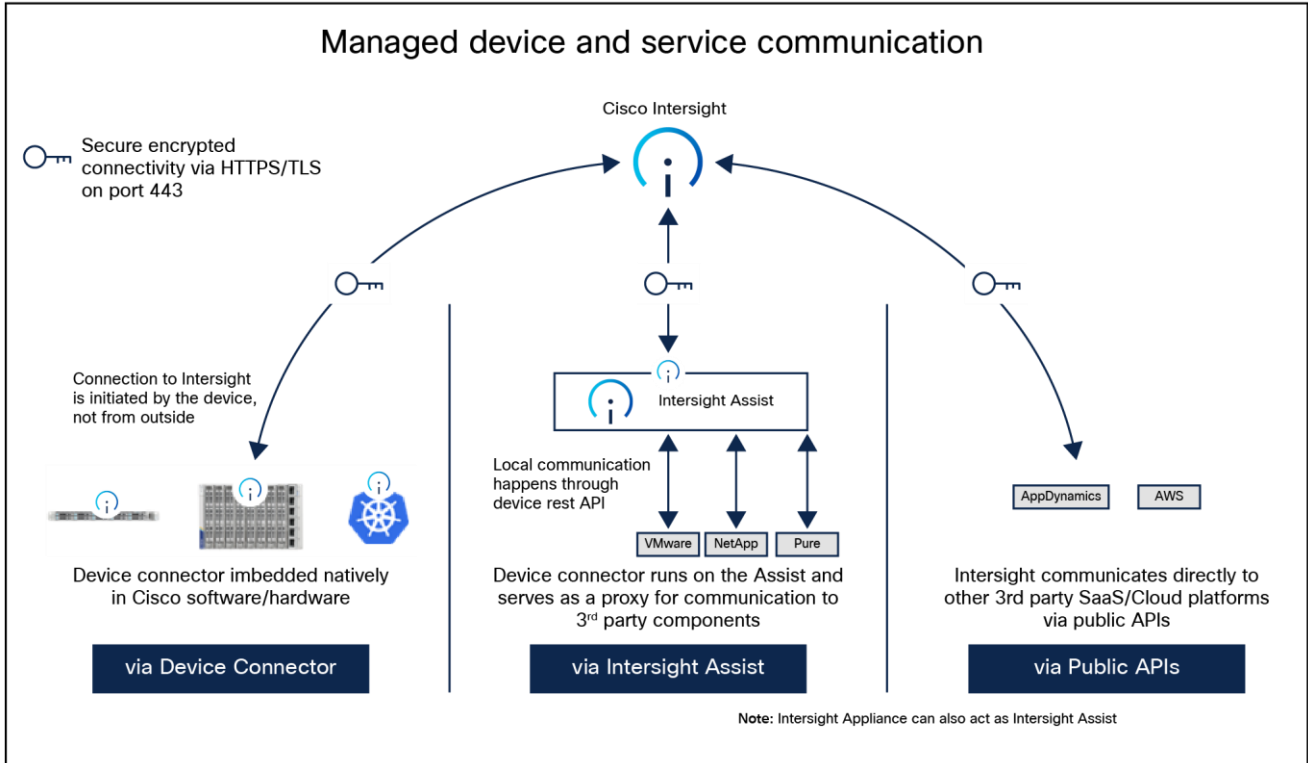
Managed device and service communication

Cisco Intersight

Secure encrypted connectivity via HTTPS/TLS on port 443

Connection to Intersight is initiated by the device, not from outside

Intersight Assist

Local communication happens through device rest API

VMware

NetApp

Pure

AppDynamics

AWS

Device connector imbedded natively in Cisco software/hardware

Device connector runs on the Assist and serves as a proxy for communication to 3$^{rd}$ party components

Intersight communicates directly to other 3rd party SaaS/Cloud platforms via public APIs

via Device Connector

via Intersight Assist

via Public APIs

Note: Intersight Appliance can also act as Intersight Assist